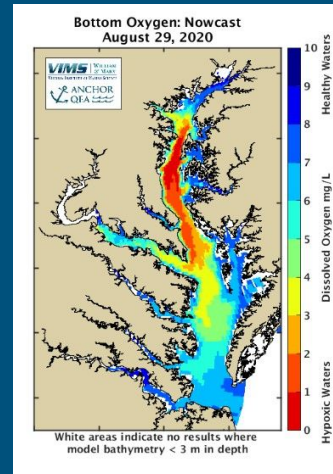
Bottom Oxygen: Nowcast
August 29, 2020

VIMS WILLIAM & MARY
ANCHOR QFA

10
9
8
7
6
5
4
3
2
1
0

Healthy Waters
Dissolved Oxygen mg/L
Hypoxic Waters

White areas indicate no results where model bathymetry < 3 m in depth